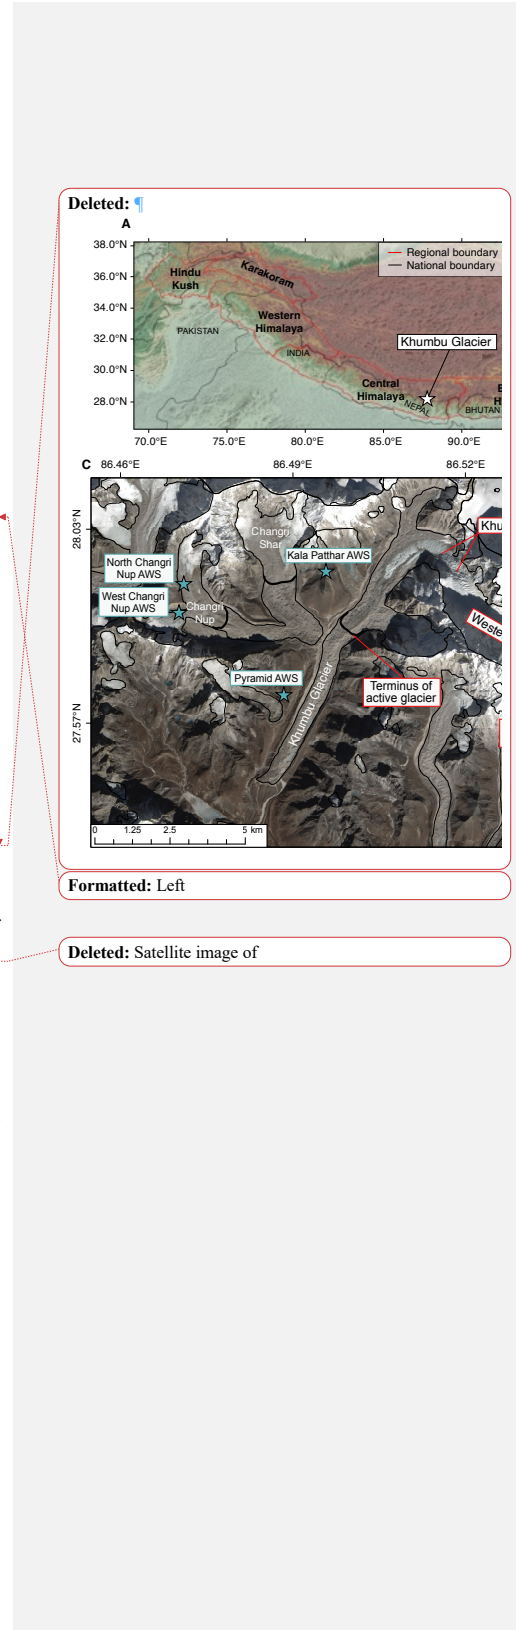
Deleted: ¶

A

38.0°N
36.0°N
34.0°N
32.0°N
30.0°N
28.0°N

Regional boundary
National boundary

Hindu Kush
Karakoram
PAKISTAN
Western Himalaya
INDIA
Khumbu Glacier
Central Himalaya
NEPAL
BHUTAN
E
H

70.0°E 75.0°E 80.0°E 85.0°E 90.0°E

C 86.46°E 86.49°E 86.52°E

28.03°N
27.57°N

Changri Shar
Kala Patthar AWS
North Changri Nup AWS
West Changri Nup AWS
Changri Nup
Khu
Weste
Pyramid AWS
Terminus of active glacier
Khumbu Glacier

0 1.25 2.5 5 km

Formatted: Left

Deleted: Satellite image of